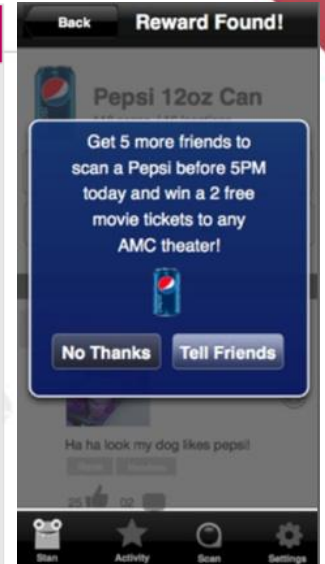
Back
Reward Found!

Pepsi 12oz Can

Get 5 more friends to scan a Pepsi before 5PM today and win a 2 free movie tickets to any AMC theater!

No Thanks
Tell Friends

Ha ha look my dog likes pepsi!

25 02

Stan
Activity
Scan
Settings